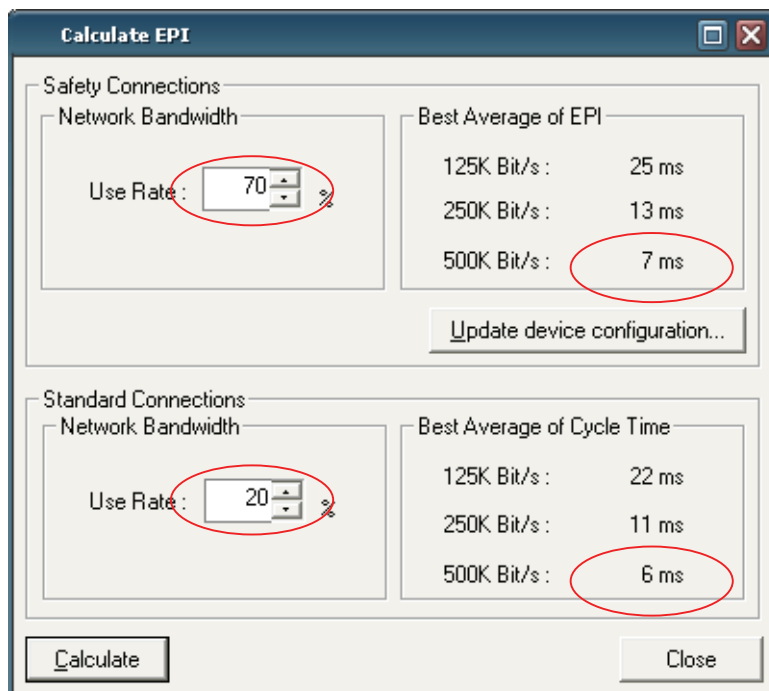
Calculate EPI

Safety Connections

Network Bandwidth

Use Rate : 70 %

Best Average of EPI

125K Bit/s : 25 ms

250K Bit/s : 13 ms

500K Bit/s : 7 ms

Update device configuration...

Standard Connections

Network Bandwidth

Use Rate : 20 %

Best Average of Cycle Time

125K Bit/s : 22 ms

250K Bit/s : 11 ms

500K Bit/s : 6 ms

Calculate

Close